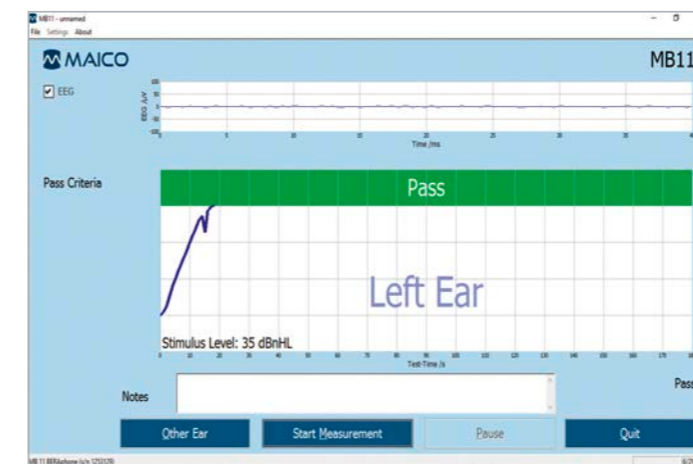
MB11 - unnamed
File Settings About

MAICO

MB11

EEG

100
50
0
-50
-100
EEG /µV
0 5 10 15 20 25 30 35 40
Time /ms

Pass Criteria

Pass

Left Ear

Stimulus Level: 35 dBnHL
0 5 10 15 20 25 30 35 40 45 50 55 60 65 70 75 80 85 90 95 100 105 110 115 120 125 130 135 140 145 150 155 160 165 170 175
Test-Time /s

Notes

Pass

Other Ear
Start Measurement
Pause
Quit

MB 11 BERAphone (s/n 1253129)